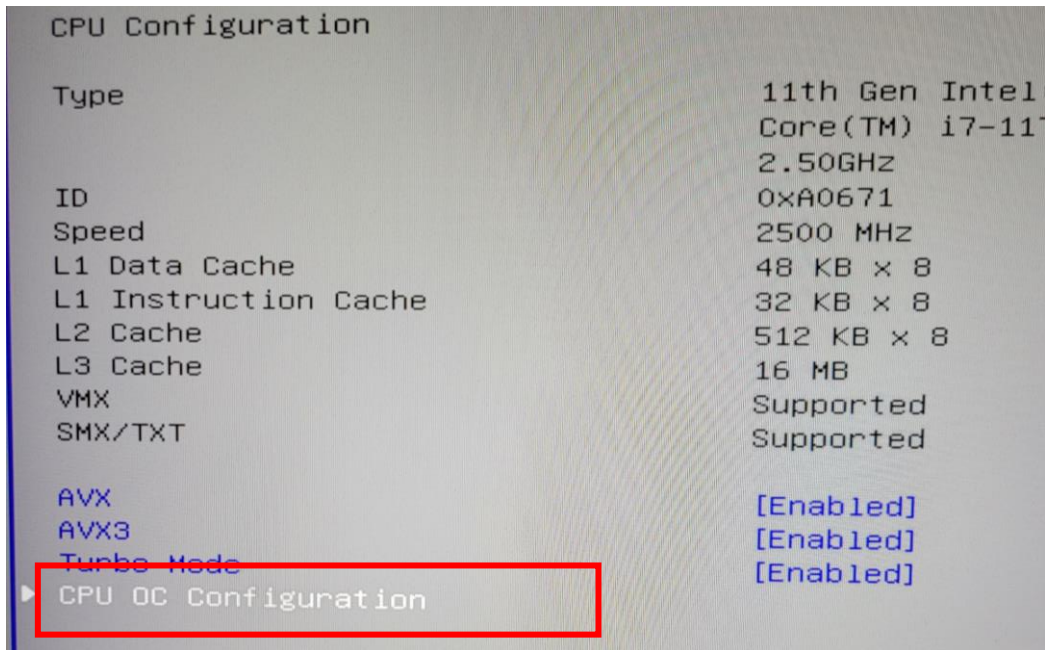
CPU Configuration

| | |
|---|---|
| Type | 11th Gen Intel Core(TM) i7-11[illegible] 2.50GHz |
| ID | 0xA0671 |
| Speed | 2500 MHz |
| L1 Data Cache | 48 KB x 8 |
| L1 Instruction Cache | 32 KB x 8 |
| L2 Cache | 512 KB x 8 |
| L3 Cache | 16 MB |
| VMX | Supported |
| SMX/TXT | Supported |

| | |
|---|---|
| AVX | [Enabled] |
| AVX3 | [Enabled] |
| Turbo Mode | [Enabled] |

▶ CPU OC Configuration